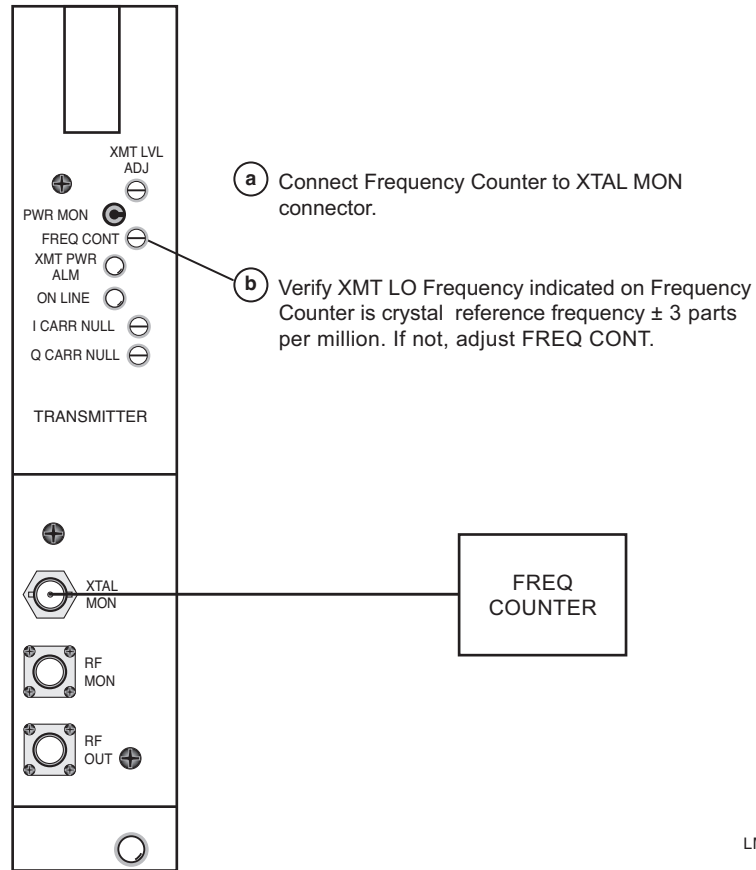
XMT LVL ADJ

PWR MON

FREQ CONT

XMT PWR ALM

ON LINE

I CARR NULL

Q CARR NULL

TRANSMITTER

XTAL MON

RF MON

RF OUT

a Connect Frequency Counter to XTAL MON connector.

b Verify XMT LO Frequency indicated on Frequency Counter is crystal reference frequency ± 3 parts per million. If not, adjust FREQ CONT.

FREQ COUNTER

LI